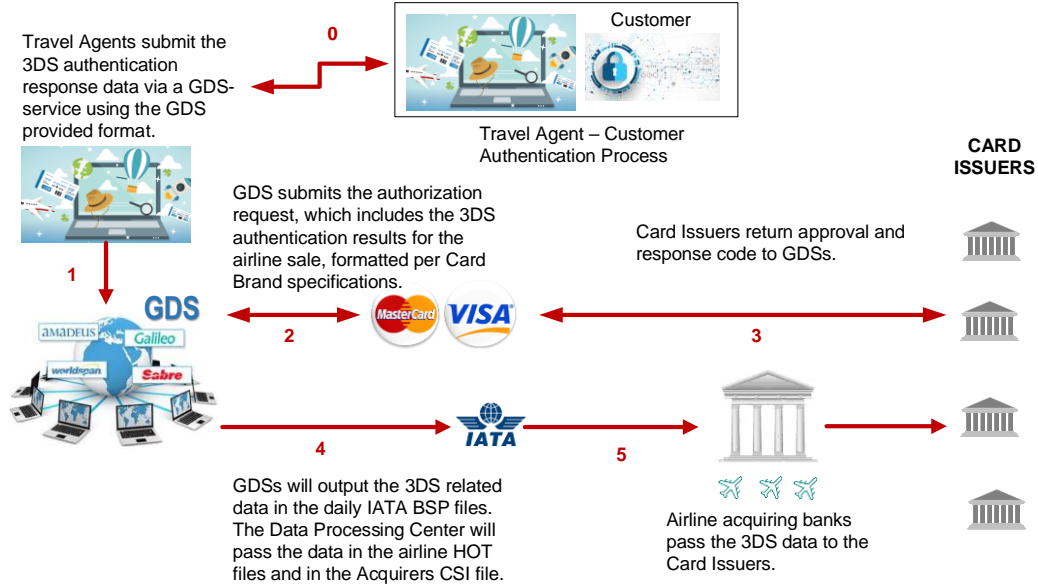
0

Customer

Travel Agents submit the 3DS authentication response data via a GDS-service using the GDS provided format.

Travel Agent – Customer Authentication Process

CARD ISSUERS

GDS submits the authorization request, which includes the 3DS authentication results for the airline sale, formatted per Card Brand specifications.

Card Issuers return approval and response code to GDSs.

1

GDS

AMADEUS

Galileo

worldspan

Sabre

2

MasterCard

VISA

3

4

IATA

5

GDSs will output the 3DS related data in the daily IATA BSP files. The Data Processing Center will pass the data in the airline HOT files and in the Acquirers CSI file.

Airline acquiring banks pass the 3DS data to the Card Issuers.